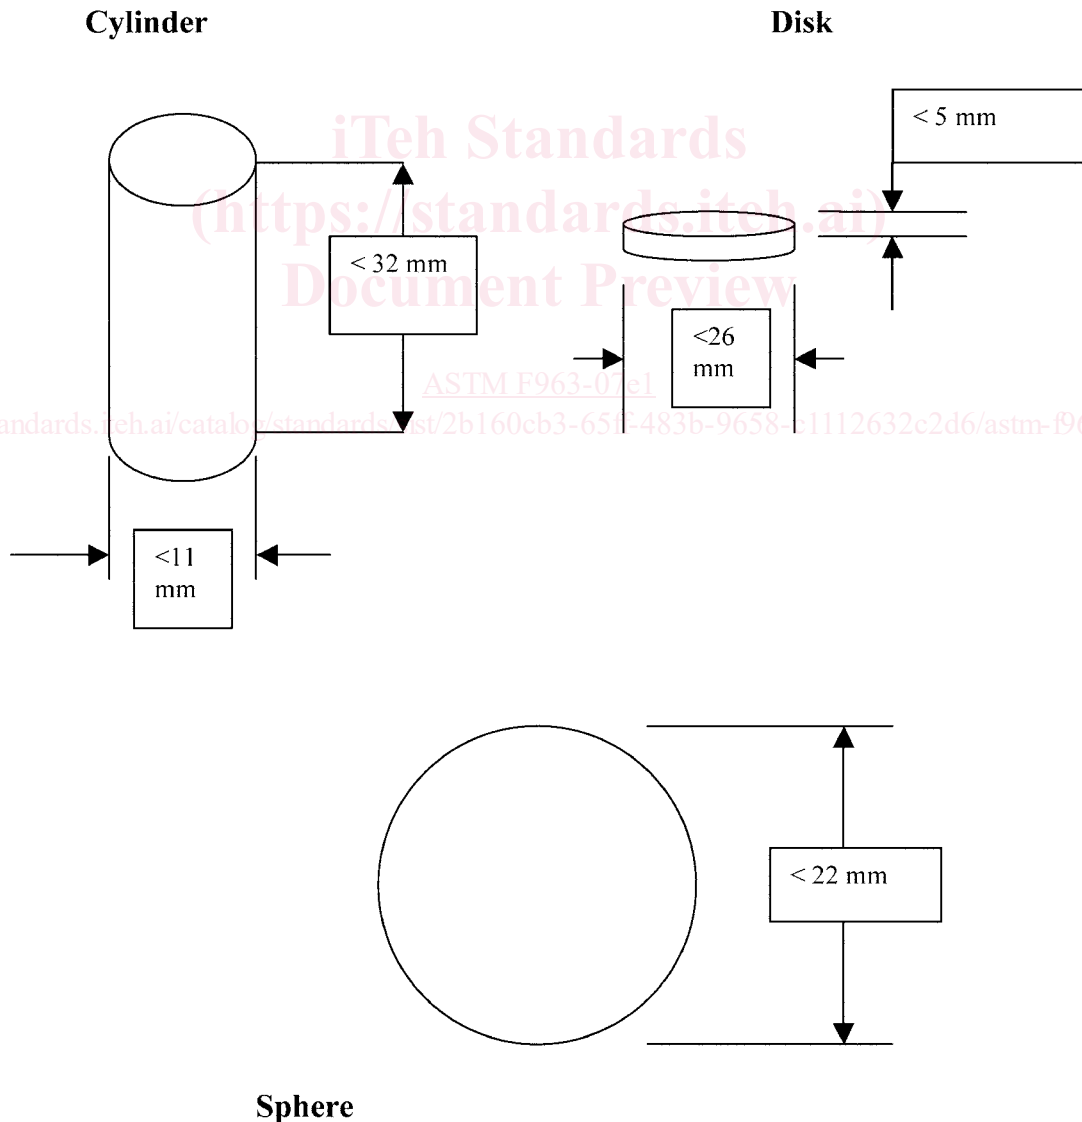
Cylinder

Disk

iTeh Standards
(https://standards.iteh.ai)
Document Preview

< 5 mm

< 32 mm

<26 mm

ASTM F963-07e1

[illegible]ndards.iteh.ai/catalog/standards/sist/2b160cb3-65ff-483b-9658-c1112632c2d6/astm-f96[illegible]

<11 mm

< 22 mm

Sphere